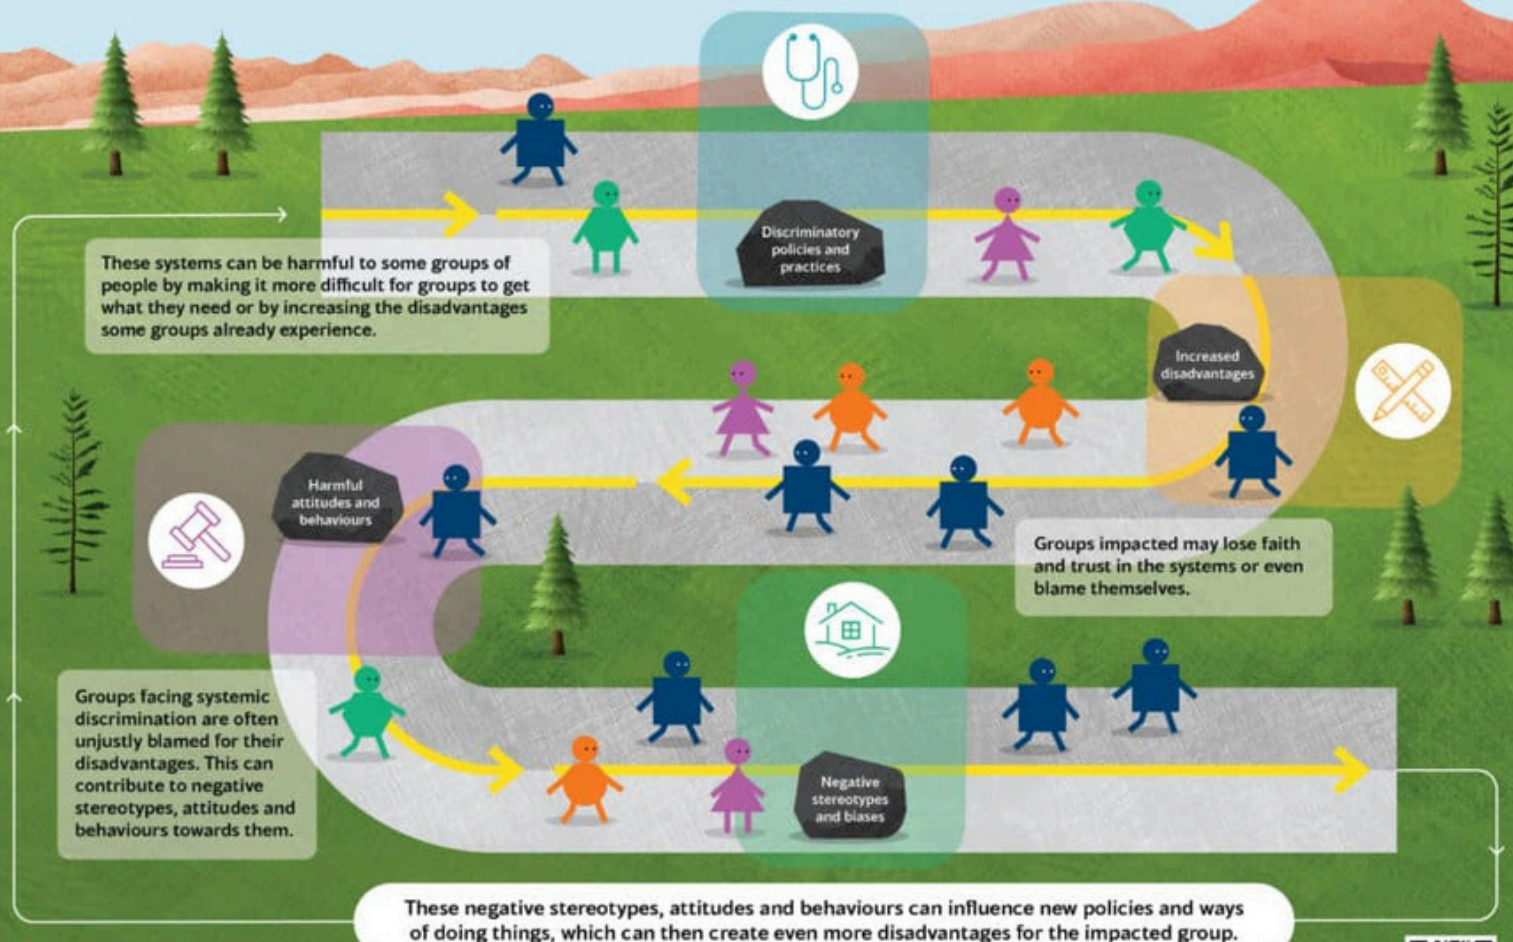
These systems can be harmful to some groups of people by making it more difficult for groups to get what they need or by increasing the disadvantages some groups already experience.

Discriminatory policies and practices

Increased disadvantages

Groups impacted may lose faith and trust in the systems or even blame themselves.

Harmful attitudes and behaviours

Groups facing systemic discrimination are often unjustly blamed for their disadvantages. This can contribute to negative stereotypes, attitudes and behaviours towards them.

Negative stereotypes and biases

These negative stereotypes, attitudes and behaviours can influence new policies and ways of doing things, which can then create even more disadvantages for the impacted group.